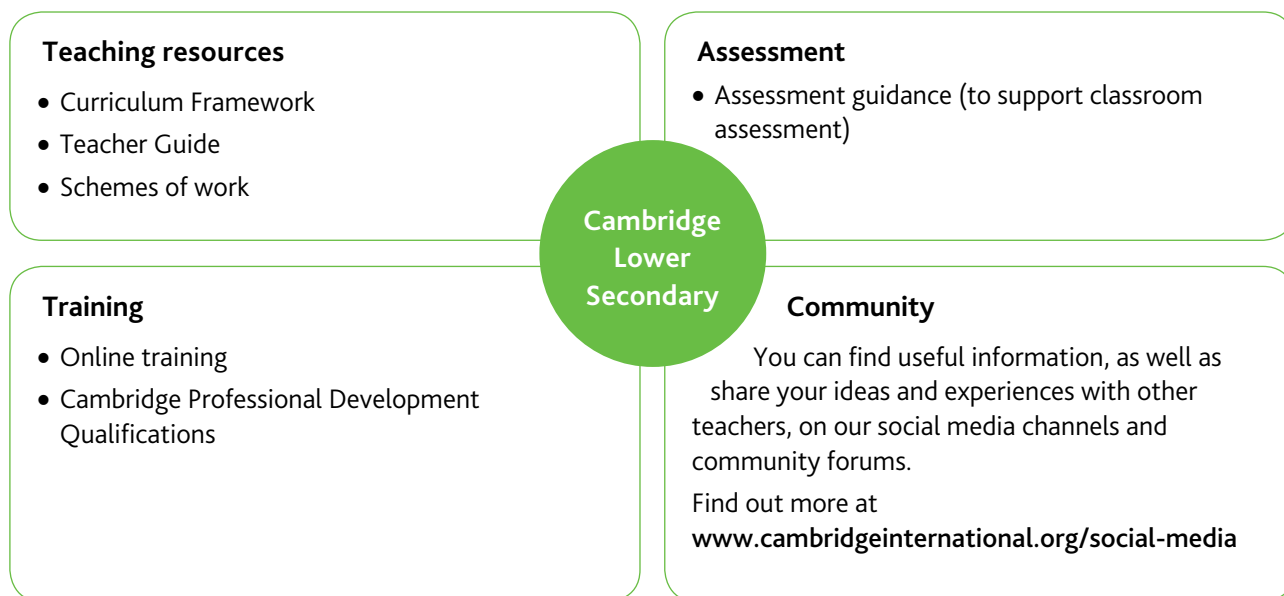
**Teaching resources**

- Curriculum Framework
- Teacher Guide
- Schemes of work

**Assessment**

- Assessment guidance (to support classroom assessment)

**Cambridge Lower Secondary**

**Training**

- Online training
- Cambridge Professional Development Qualifications

**Community**

You can find useful information, as well as share your ideas and experiences with other teachers, on our social media channels and community forums.

Find out more at **www.cambridgeinternational.org/social-media**